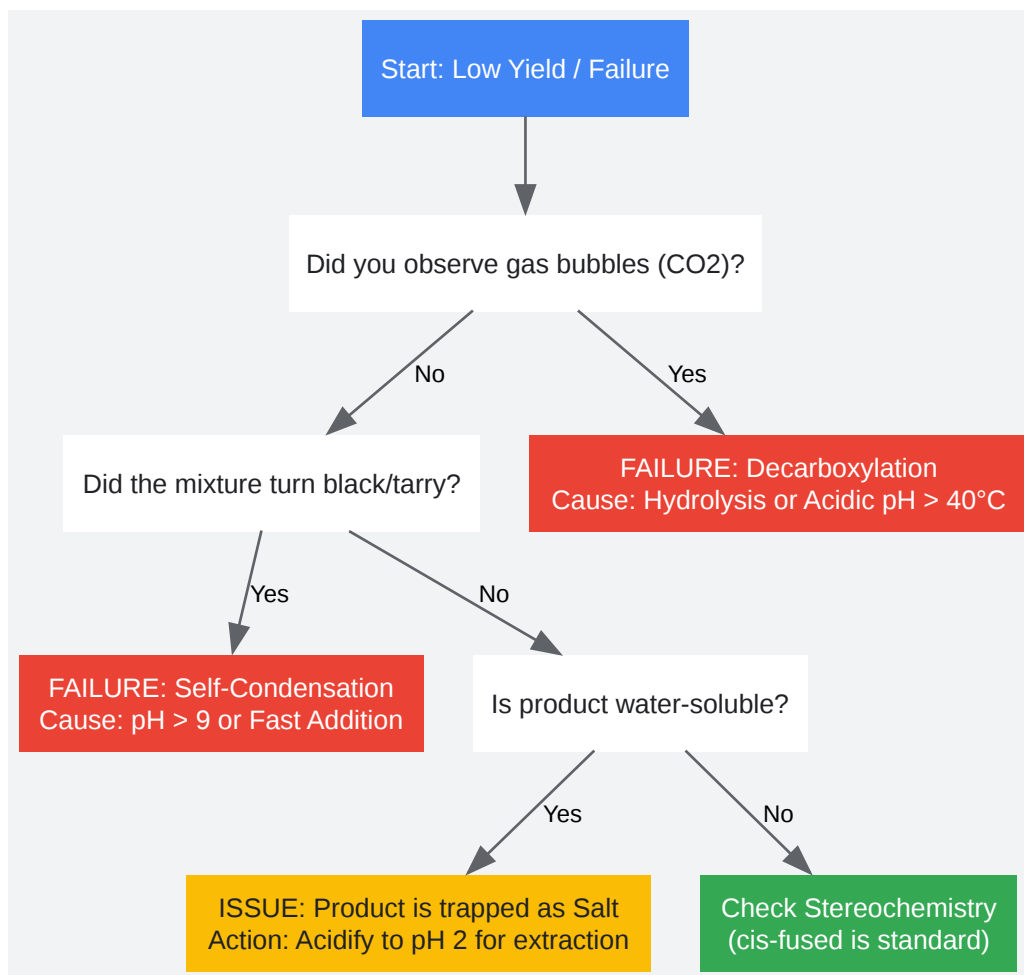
Start: Low Yield / Failure

Did you observe gas bubbles (CO2)?

No

Yes

Did the mixture turn black/tarry?

FAILURE: Decarboxylation
Cause: Hydrolysis or Acidic pH > 40°C

Yes

No

FAILURE: Self-Condensation
Cause: pH > 9 or Fast Addition

Is product water-soluble?

Yes

No

ISSUE: Product is trapped as Salt
Action: Acidify to pH 2 for extraction

Check Stereochemistry
(cis-fused is standard)